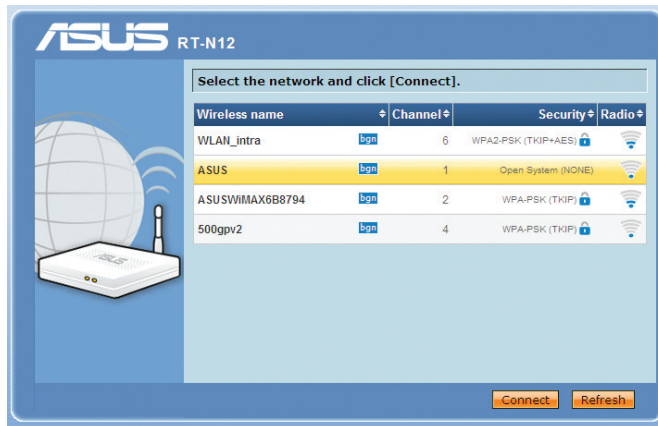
ASUS RT-N12

Select the network and click [Connect].

| Wireless name | | Channel | Security | Radio |
|---|---|---|---|---|
| WLAN_intra | bgn | 6 | WPA2-PSK (TKIP+AES) | |
| ASUS | bgn | 1 | Open System (NONE) | |
| ASUSWiMAX6B8794 | bgn | 2 | WPA-PSK (TKIP) | |
| 500gpv2 | bgn | 4 | WPA-PSK (TKIP) | |

Connect Refresh